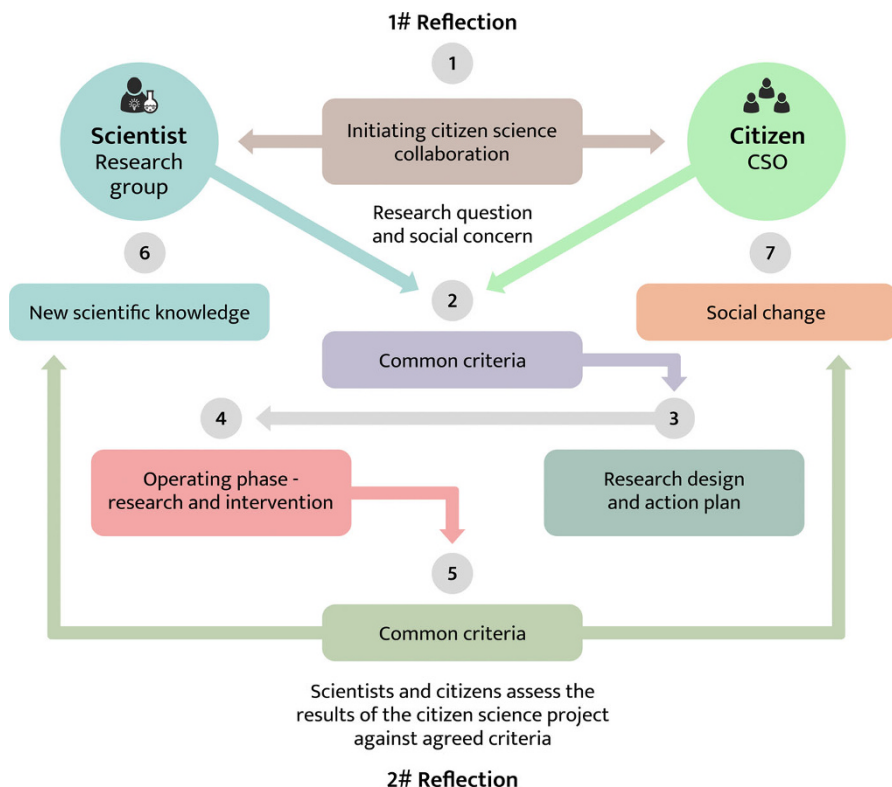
1# Reflection

1

Scientist
Research group

Initiating citizen science collaboration

Citizen
CSO

Research question and social concern

6

7

New scientific knowledge

2

Social change

Common criteria

4

3

Operating phase - research and intervention

Research design and action plan

5

Common criteria

Scientists and citizens assess the results of the citizen science project against agreed criteria

2# Reflection